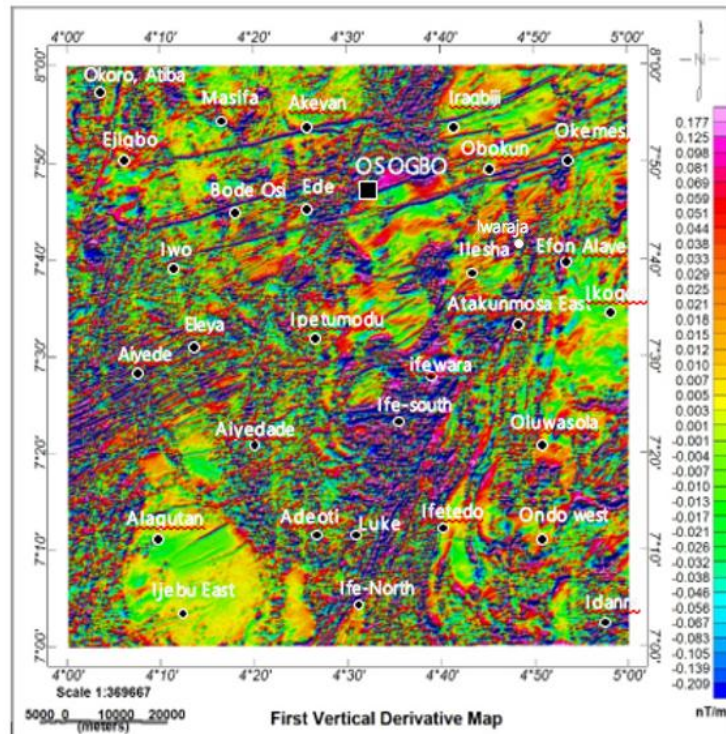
4°00' 4°10' 4°20' 4°30' 4°40' 4°50' 5°00'

8°00' 7°50' 7°40' 7°30' 7°20' 7°10' 7°00'

N

Okoro, Atiba
Masifa
Akeyan
Iragbiji
Ejigbo
Okemesi
Obokun
OSOGBO
Bode Osi
Ede
Iwaraja
Iwo
Ilesha
Efon Alaye
Ikogo
Atakunmosa East
Eleya
Ipetumodu
Aiyede
ifewara
Ife-south
Oluwasola
Aiyedade
Alagutan
Adeoti
Luke
Ifetedo
Ondo west
Ijebu East
Ife-North
Idanre

0.177
0.125
0.098
0.081
0.069
0.059
0.051
0.044
0.039
0.033
0.029
0.025
0.021
0.018
0.015
0.012
0.010
0.007
0.005
0.003
0.001
-0.001
-0.004
-0.007
-0.010
-0.013
-0.017
-0.021
-0.026
-0.032
-0.038
-0.046
-0.056
-0.067
-0.083
-0.105
-0.139
-0.209
nT/m

Scale 1:369667
5000 0 10000 20000
(meters)

First Vertical Derivative Map